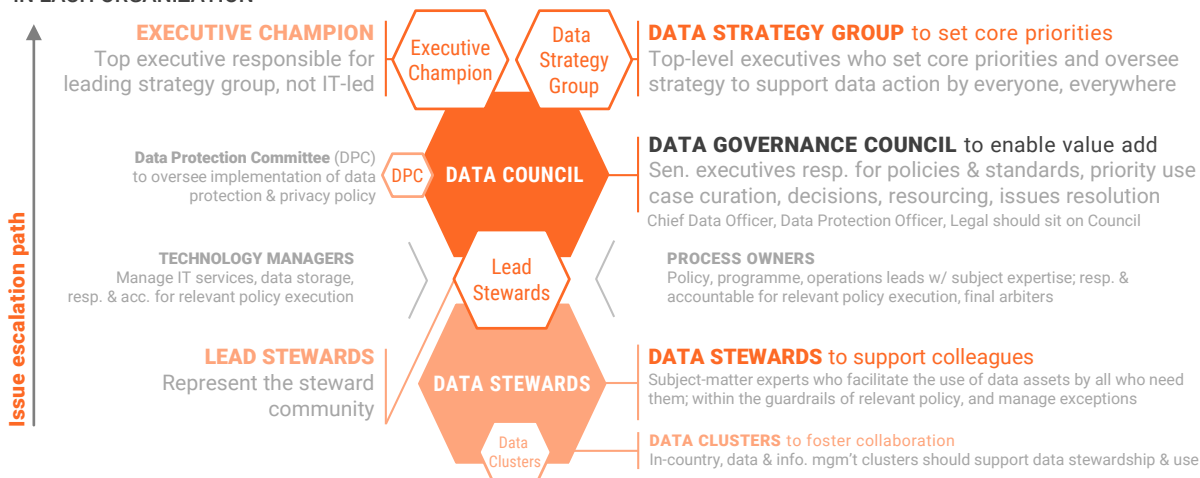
IN EACH ORGANIZATION

Issue escalation path

EXECUTIVE CHAMPION
Top executive responsible for leading strategy group, not IT-led

Executive Champion

Data Strategy Group

DATA STRATEGY GROUP to set core priorities
Top-level executives who set core priorities and oversee strategy to support data action by everyone, everywhere

Data Protection Committee (DPC) to oversee implementation of data protection & privacy policy

DPC

DATA COUNCIL

DATA GOVERNANCE COUNCIL to enable value add
Sen. executives resp. for policies & standards, priority use case curation, decisions, resourcing, issues resolution
Chief Data Officer, Data Protection Officer, Legal should sit on Council

TECHNOLOGY MANAGERS
Manage IT services, data storage, resp. & acc. for relevant policy execution

Lead Stewards

PROCESS OWNERS
Policy, programme, operations leads w/ subject expertise; resp. & accountable for relevant policy execution, final arbiters

LEAD STEWARDS
Represent the steward community

DATA STEWARDS

DATA STEWARDS to support colleagues
Subject-matter experts who facilitate the use of data assets by all who need them; within the guardrails of relevant policy, and manage exceptions

Data Clusters

DATA CLUSTERS to foster collaboration
In-country, data & info. mgm't clusters should support data stewardship & use